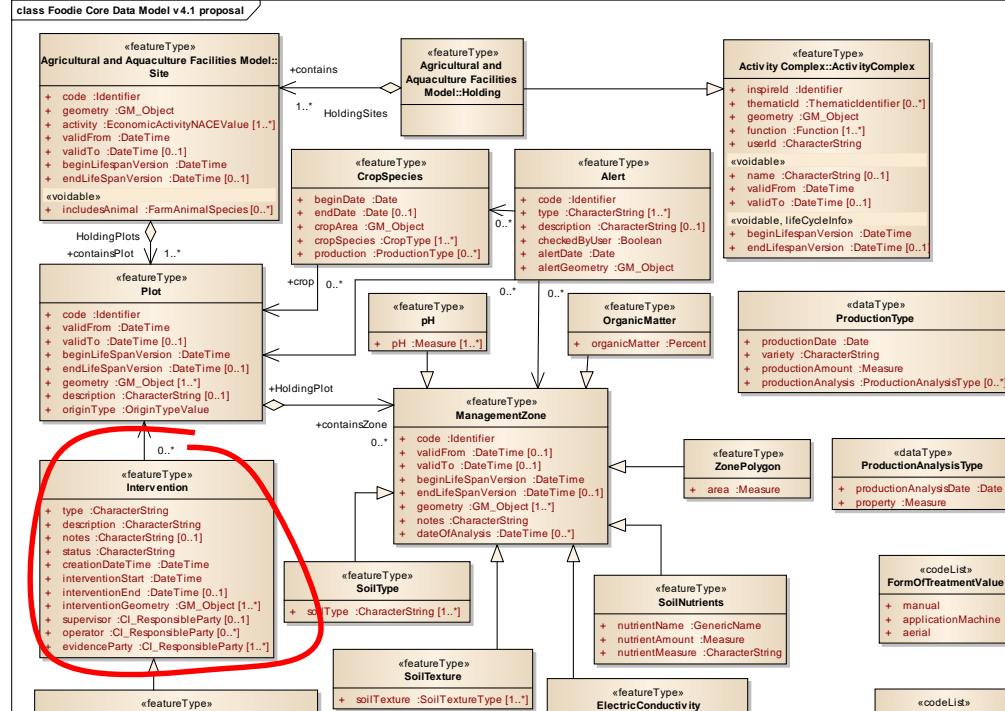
class Foodie Core Data Model v4.1 proposal

«featureType»
Agricultural and Aquaculture Facilities Model::Site
+ code :Identifier
+ geometry :GM_Object
+ activity :EconomicActivityNACEValue [1..*]
+ validFrom :DateTime
+ validTo :DateTime [0..1]
+ beginLifespanVersion :DateTime
+ endLifeSpanVersion :DateTime [0..1]
«voidable»
+ includesAnimal :FarmAnimalSpecies [0..*]

+contains
1..*
HoldingSites

«featureType»
Agricultural and Aquaculture Facilities Model::Holding

«featureType»
Activity Complex::ActivityComplex
+ inspireId :Identifier
+ thematicId :ThematicIdentifier [0..*]
+ geometry :GM_Object
+ function :Function [1..*]
+ userId :CharacterString
«voidable»
+ name :CharacterString [0..1]
+ validFrom :DateTime
+ validTo :DateTime [0..1]
«voidable, lifeCycleInfo»
+ beginLifespanVersion :DateTime
+ endLifespanVersion :DateTime [0..1]

«featureType»
CropSpecies
+ beginDate :Date
+ endDate :Date [0..1]
+ cropArea :GM_Object
+ cropSpecies :CropType [1..*]
+ production :ProductionType [0..*]

«featureType»
Alert
+ code :Identifier
+ type :CharacterString [1..*]
+ description :CharacterString [0..1]
+ checkedByUser :Boolean
+ alertDate :Date
+ alertGeometry :GM_Object

0..*

HoldingPlots
+containsPlot
1..*
+crop
0..*

«featureType»
Plot
+ code :Identifier
+ validFrom :DateTime
+ validTo :DateTime [0..1]
+ beginLifeSpanVersion :DateTime
+ endLifeSpanVersion :DateTime [0..1]
+ geometry :GM_Object [1..*]
+ description :CharacterString [0..1]
+ originType :OriginTypeValue

0..*
0..*

«featureType»
pH
+ pH :Measure [1..*]

«featureType»
OrganicMatter
+ organicMatter :Percent

«dataType»
ProductionType
+ productionDate :Date
+ variety :CharacterString
+ productionAmount :Measure
+ productionAnalysis :ProductionAnalysisType [0..*]

+HoldingPlot
+containsZone
0..*

«featureType»
ManagementZone
+ code :Identifier
+ validFrom :DateTime [0..1]
+ validTo :DateTime [0..1]
+ beginLifeSpanVersion :DateTime
+ endLifeSpanVersion :DateTime [0..1]
+ geometry :GM_Object [1..*]
+ notes :CharacterString
+ dateOfAnalysis :DateTime [0..*]

«featureType»
ZonePolygon
+ area :Measure

«dataType»
ProductionAnalysisType
+ productionAnalysisDate :Date
+ property :Measure

0..*

«featureType»
Intervention
+ type :CharacterString
+ description :CharacterString
+ notes :CharacterString [0..1]
+ status :CharacterString
+ creationDateTime :DateTime
+ interventionStart :DateTime
+ interventionEnd :DateTime [0..1]
+ interventionGeometry :GM_Object [1..*]
+ supervisor :CI_ResponsibleParty [0..1]
+ operator :CI_ResponsibleParty [0..*]
+ evidenceParty :CI_ResponsibleParty [1..*]

«featureType»
SoilType
+ soilType :CharacterString [1..*]

«featureType»
SoilNutrients
+ nutrientName :GenericName
+ nutrientAmount :Measure
+ nutrientMeasure :CharacterString

«codeList»
FormOfTreatmentValue
+ manual
+ applicationMachine
+ aerial

«featureType»
SoilTexture
+ soilTexture :SoilTextureType [1..*]

«featureType»
ElectricConductivity

«featureType»

«codeList»